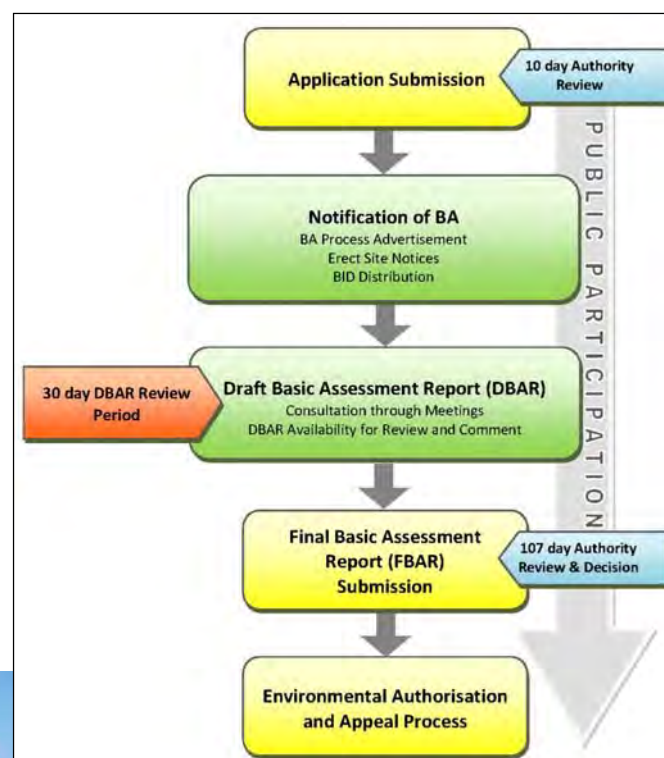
Application Submission

10 day Authority Review

PUBLIC PARTICIPATION

Notification of BA
BA Process Advertisement
Erect Site Notices
BID Distribution

30 day DBAR Review Period

Draft Basic Assessment Report (DBAR)
Consultation through Meetings
DBAR Availability for Review and Comment

Final Basic Assessment Report (FBAR) Submission

107 day Authority Review & Decision

Environmental Authorisation and Appeal Process